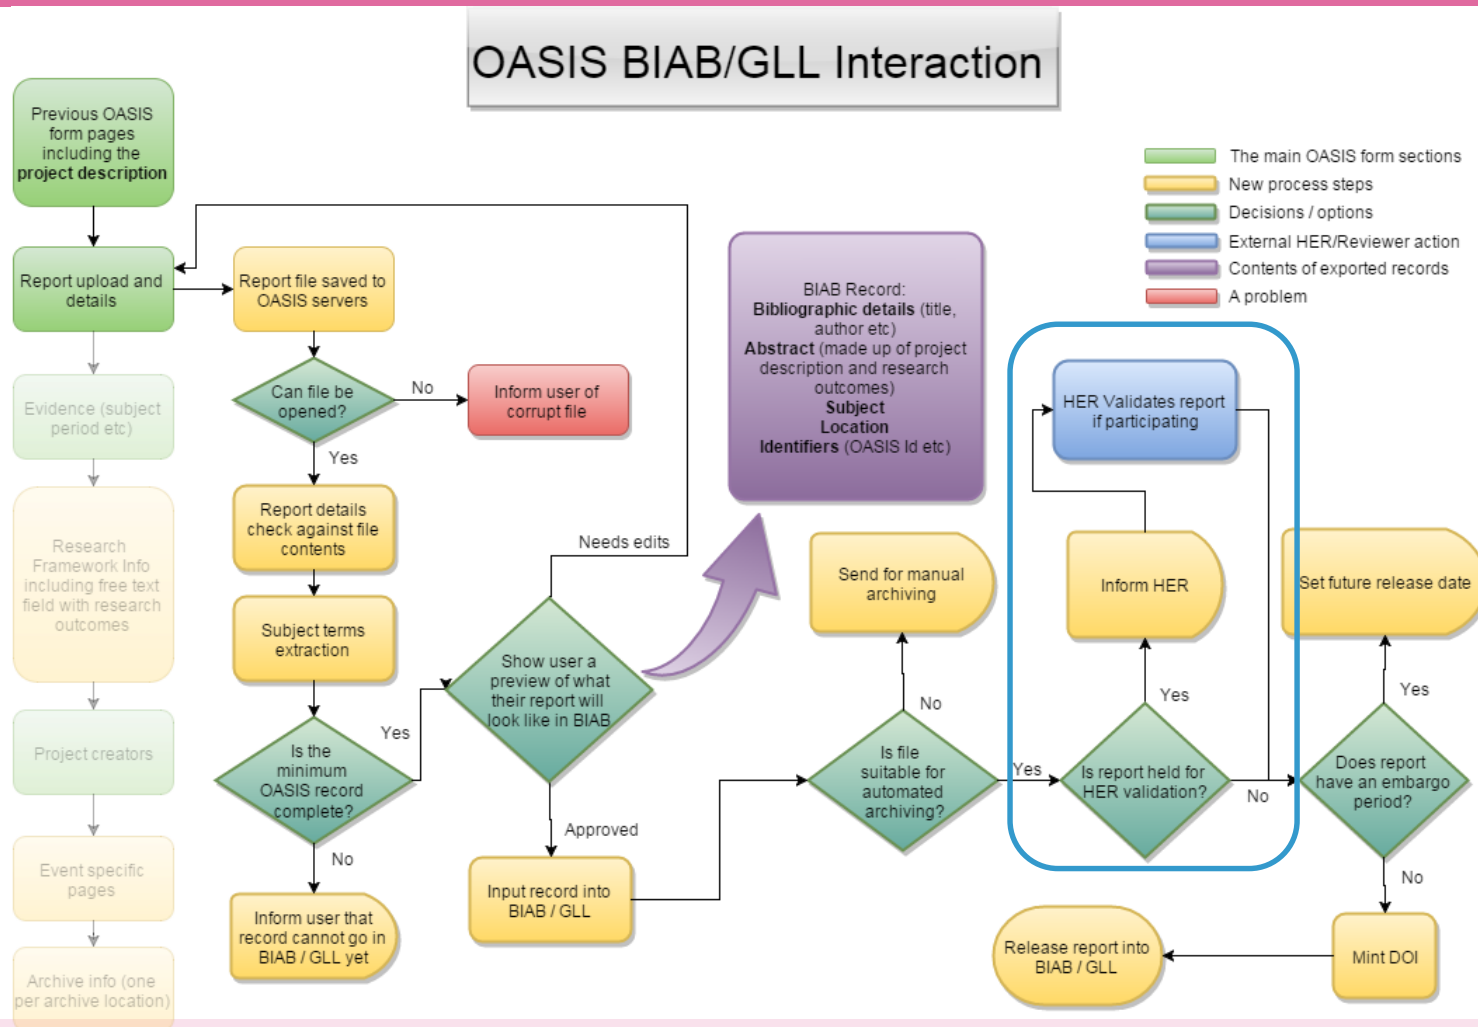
OASIS BIAB/GLL Interaction

The main OASIS form sections
New process steps
Decisions / options
External HER/Reviewer action
Contents of exported records
A problem

Previous OASIS form pages including the **project description**

Report upload and details

Evidence (subject period etc)

Research Framework Info including free text field with research outcomes

Project creators

Event specific pages

Archive info (one per archive location)

Report file saved to OASIS servers

Can file be opened?

No

Inform user of corrupt file

Yes

Report details check against file contents

Subject terms extraction

Is the minimum OASIS record complete?

Yes

No

Inform user that record cannot go in BIAB / GLL yet

Needs edits

Show user a preview of what their report will look like in BIAB

Approved

Input record into BIAB / GLL

BIAB Record:
**Bibliographic details** (title, author etc)
**Abstract** (made up of project description and research outcomes)
**Subject**
**Location**
**Identifiers** (OASIS Id etc)

Send for manual archiving

No

Is file suitable for automated archiving?

Yes

HER Validates report if participating

Inform HER

Yes

Is report held for HER validation?

No

Set future release date

Yes

Does report have an embargo period?

No

Mint DOI

Release report into BIAB / GLL